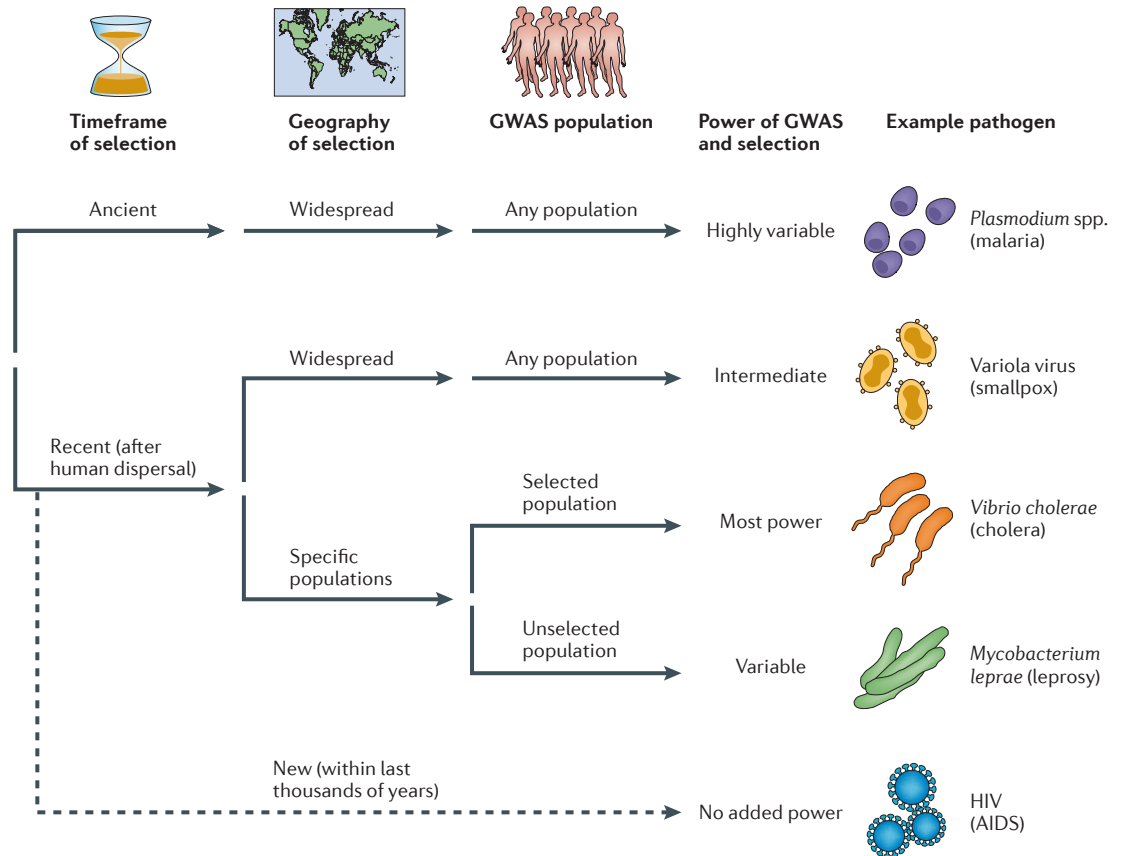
Timeframe of selection

Geography of selection

GWAS population

Power of GWAS and selection

Example pathogen

Ancient

Widespread

Any population

Highly variable

*Plasmodium* spp. (malaria)

Widespread

Any population

Intermediate

Variola virus (smallpox)

Recent (after human dispersal)

Selected population

Most power

*Vibrio cholerae* (cholera)

Specific populations

Unselected population

Variable

*Mycobacterium leprae* (leprosy)

New (within last thousands of years)

No added power

HIV (AIDS)